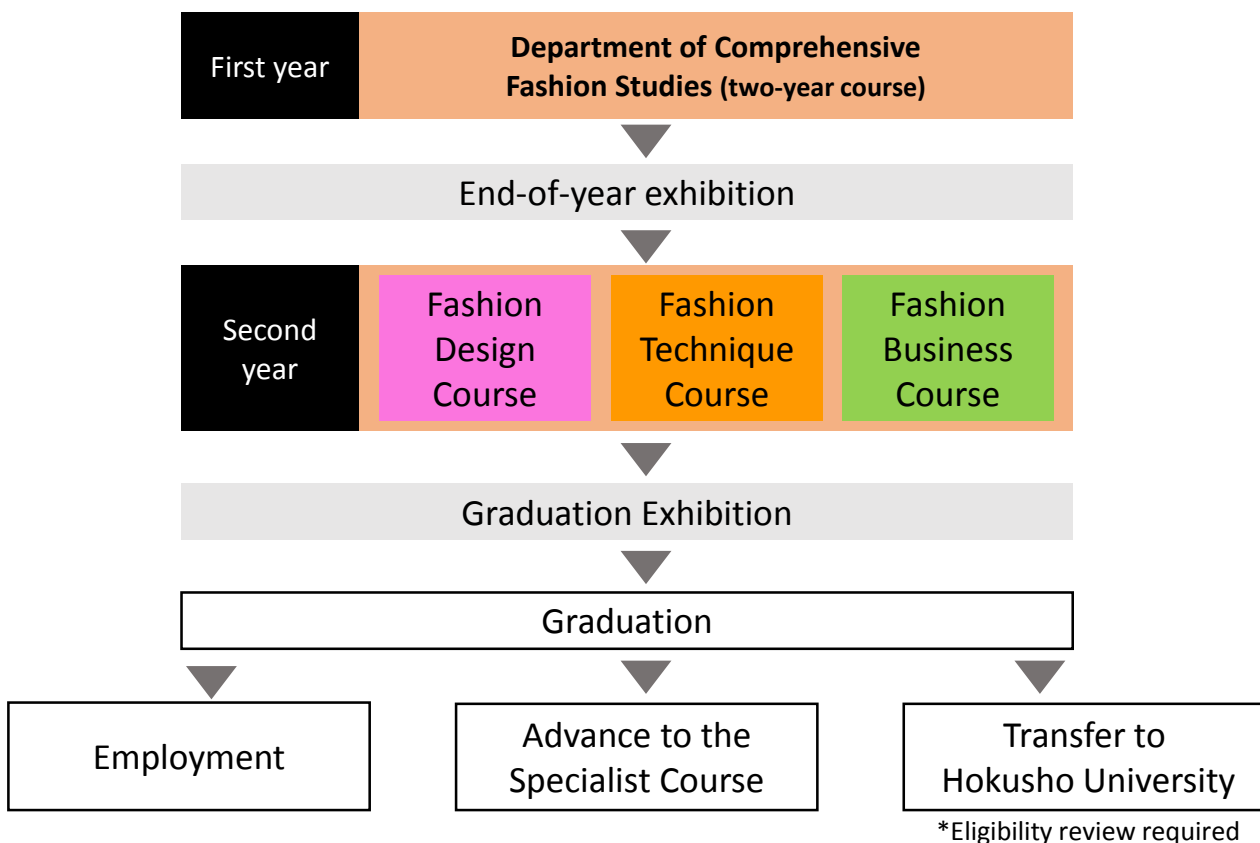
First year

Department of Comprehensive Fashion Studies (two-year course)

End-of-year exhibition

Second year

Fashion Design Course

Fashion Technique Course

Fashion Business Course

Graduation Exhibition

Graduation

Employment

Advance to the Specialist Course

Transfer to Hokusho University

*Eligibility review required